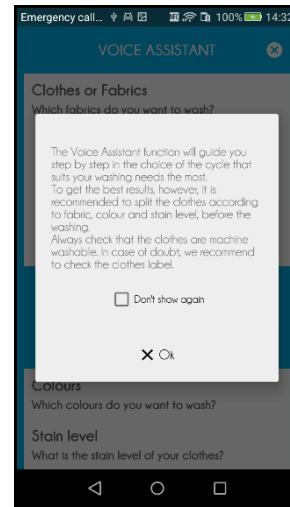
Emergency call... 100% 14:32

VOICE ASSISTANT

Clothes or Fabrics
Which fabrics do you want to wash?

The Voice Assistant function will guide you step by step in the choice of the cycle that suits your washing needs the most.
To get the best results, however, it is recommended to split the clothes according to fabric, colour and stain level, before the washing.
Always check that the clothes are machine washable. In case of doubt, we recommend to check the clothes label.

Don't show again

Ok

Colours
Which colours do you want to wash?

Stain level
What is the stain level of your clothes?